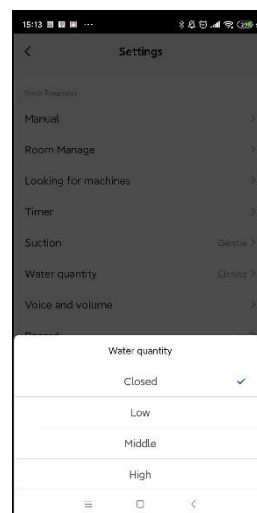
15:13

<
Settings

Fbus Function

Manual >

Room Manage >

Looking for machines >

Timer >

Suction Gentle >

Water quantity Closed >

Voice and volume >

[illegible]

Water quantity

Closed ✓

Low

Middle

High

≡ ▢ <